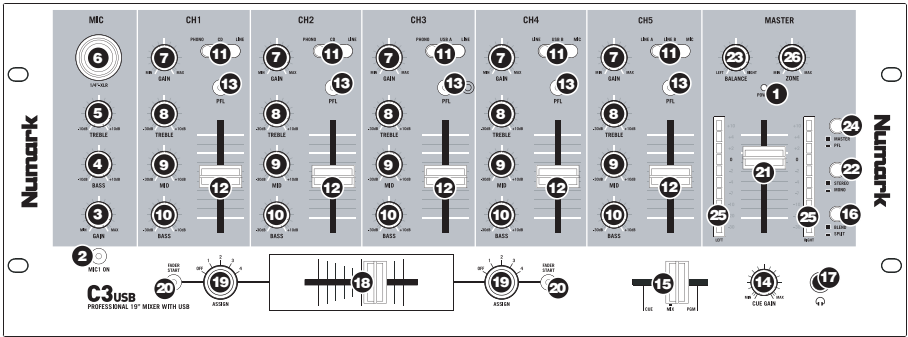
MIC
6
1/4"-XLR
5
-15dB +15dB
TREBLE
4
-15dB +15dB
BASS
3
MIN MAX
GAIN
2
MIC 1 ON
Numark

CH1
7
MIN MAX
GAIN
PHONO CD LINE
11
13
PFL
8
-25dB +15dB
TREBLE
9
-25dB +15dB
MID
10
-25dB +15dB
BASS
12

CH2
7
MIN MAX
GAIN
PHONO CD LINE
11
13
PFL
8
-25dB +15dB
TREBLE
9
-25dB +15dB
MID
10
-25dB +15dB
BASS
12

CH3
7
MIN MAX
GAIN
PHONO USB A LINE
11
13
PFL
8
-25dB +15dB
TREBLE
9
-25dB +15dB
MID
10
-25dB +15dB
BASS
12

CH4
7
MIN MAX
GAIN
LINE USB B LINE
11
13
PFL
8
-25dB +15dB
TREBLE
9
-25dB +15dB
MID
10
-25dB +15dB
BASS
12

CH5
7
MIN MAX
GAIN
LINE A LINE B LINE
11
13
PFL
8
-25dB +15dB
TREBLE
9
-25dB +15dB
MID
10
-25dB +15dB
BASS
12

MASTER
23
LEFT RIGHT
BALANCE
26
ZONE
POWER
1
24
MASTER
PFL
22
STEREO
MONO
16
BLEND
SPLIT
21
25
LEFT
25
RIGHT
Numark

C3USB
PROFESSIONAL 19" MIXER WITH USB
20
FADER START
19
OFF 1 2 3 4
ASSIGN
18
19
OFF 1 2 3 4
ASSIGN
FADER START
20
15
CUE MIX PGM
14
MIN MAX
CUE GAIN
17